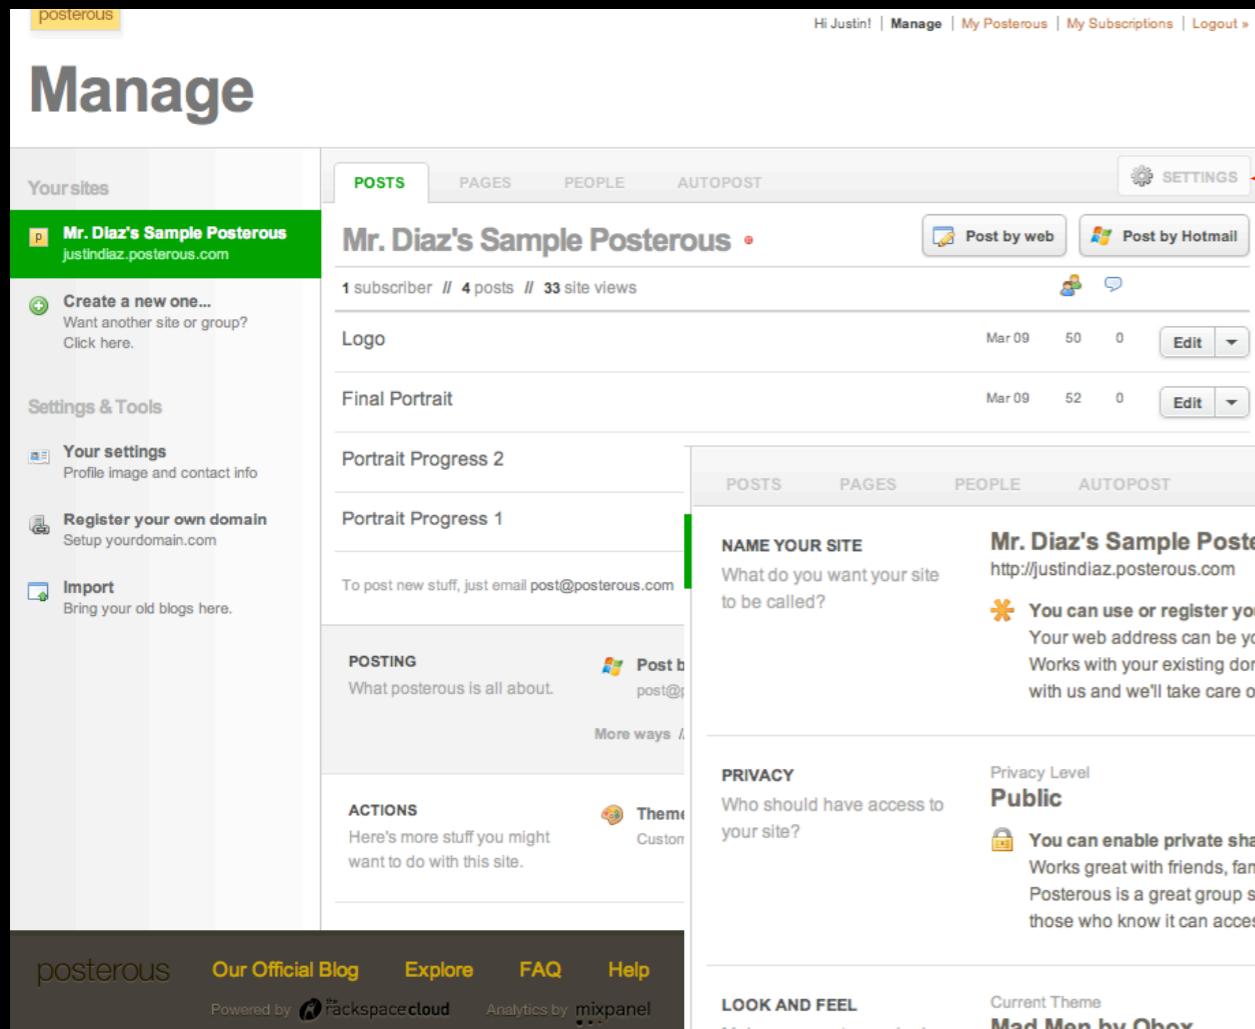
posterous

Hi Justin! | Manage | My Posterous | My Subscriptions | Logout »

Manage

Your sites

P Mr. Diaz's Sample Posterous
justindiaz.posterous.com

Create a new one...
Want another site or group? Click here.

Settings & Tools

Your settings
Profile image and contact info

Register your own domain
Setup yourdomain.com

Import
Bring your old blogs here.

POSTS PAGES PEOPLE AUTOPOST

SETTINGS

Mr. Diaz's Sample Posterous

Post by web

Post by Hotmail

1 subscriber // 4 posts // 33 site views

| | | | |
|---|---|---|---|
| Logo | Mar 09 | 50 | 0 | Edit |
| Final Portrait | Mar 09 | 52 | 0 | Edit |

Portrait Progress 2

Portrait Progress 1

To post new stuff, just email post@posterous.com

POSTING
What posterous is all about.

Post b
post@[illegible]

More ways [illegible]

ACTIONS
Here's more stuff you might want to do with this site.

Theme
Custon

POSTS PAGES PEOPLE AUTOPOST

NAME YOUR SITE
What do you want your site to be called?

Mr. Diaz's Sample Poste
http://justindiaz.posterous.com

You can use or register yo
Your web address can be y
Works with your existing dor
with us and we'll take care o

PRIVACY
Who should have access to your site?

Privacy Level
Public

You can enable private sha
Works great with friends, fan
Posterous is a great group s
those who know it can acce

LOOK AND FEEL

Current Theme
Mad Men by Obox

posterous Our Official Blog Explore FAQ Help

Powered by rackspace cloud Analytics by mixpanel